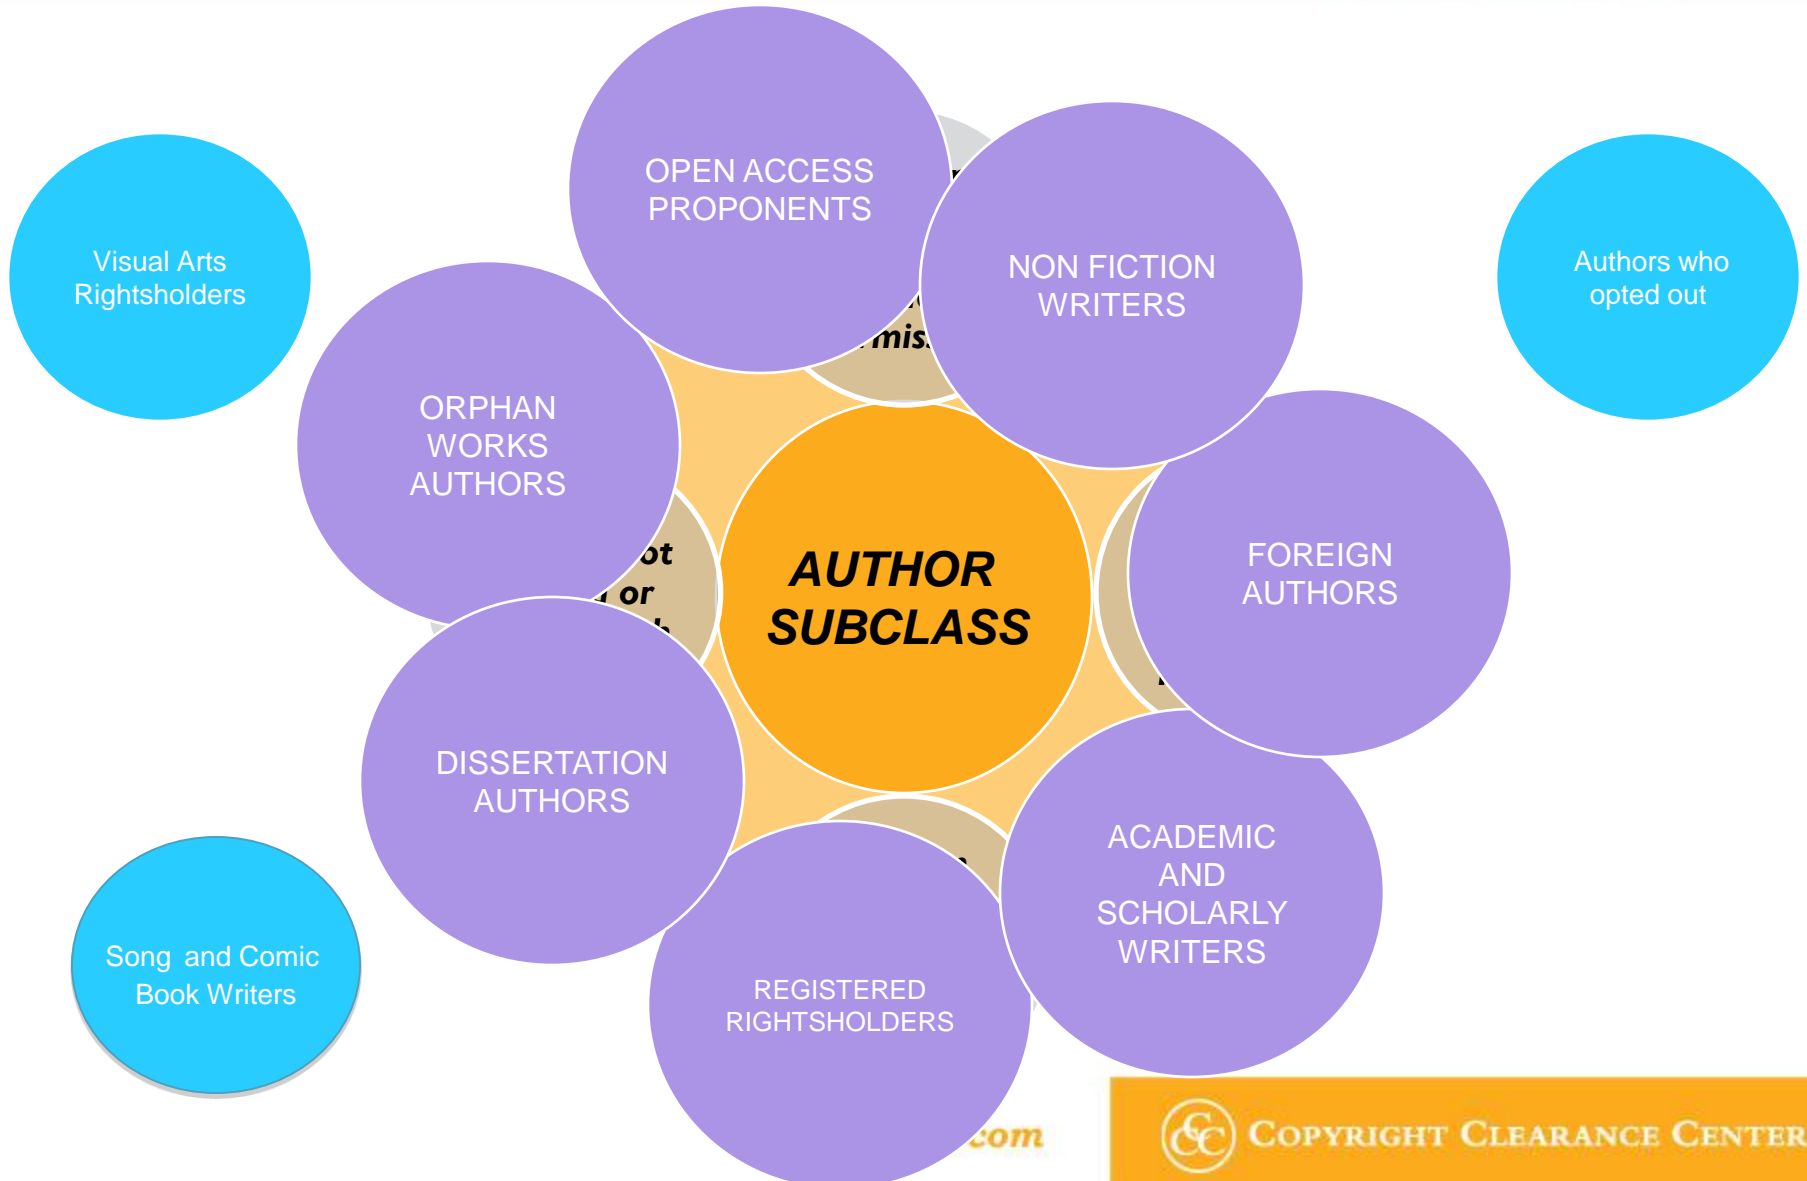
Visual Arts Rightsholders

OPEN ACCESS PROPONENTS

NON FICTION WRITERS

Authors who opted out

mis

ORPHAN WORKS AUTHORS

ot

or

AUTHOR SUBCLASS

FOREIGN AUTHORS

DISSERTATION AUTHORS

ACADEMIC AND SCHOLARLY WRITERS

Song and Comic Book Writers

REGISTERED RIGHTSHOLDERS

.com

CCC COPYRIGHT CLEARANCE CENTER